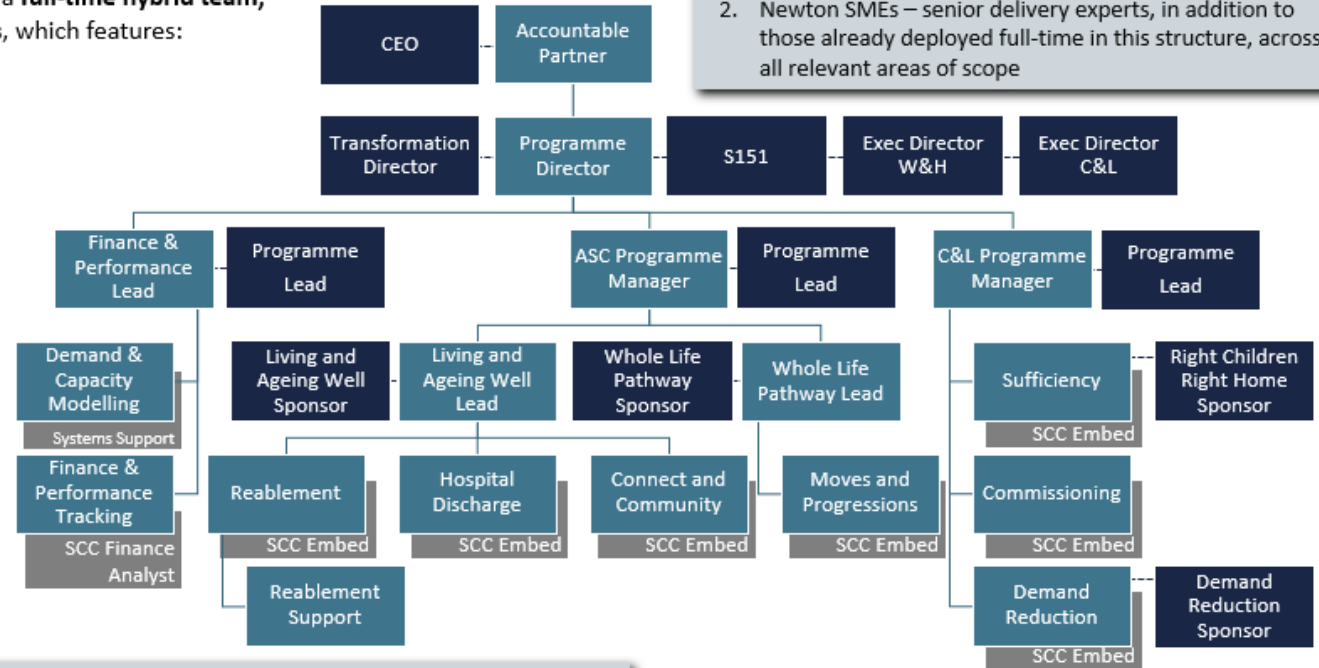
a full-time hybrid team, s, which features:

2. Newton SMEs – senior delivery experts, in addition to those already deployed full-time in this structure, across all relevant areas of scope

CEO

Accountable Partner

Transformation Director

Programme Director

S151

Exec Director W&H

Exec Director C&L

Finance & Performance Lead

Programme Lead

ASC Programme Manager

Programme Lead

C&L Programme Manager

Programme Lead

Demand & Capacity Modelling

Systems Support

Finance & Performance Tracking

SCC Finance Analyst

Living and Ageing Well Sponsor

Living and Ageing Well Lead

Whole Life Pathway Sponsor

Whole Life Pathway Lead

Sufficiency

SCC Embed

Right Children Right Home Sponsor

Reablement

SCC Embed

Hospital Discharge

SCC Embed

Connect and Community

SCC Embed

Moves and Progressions

SCC Embed

Commissioning

SCC Embed

Reablement Support

Demand Reduction

SCC Embed

Demand Reduction Sponsor